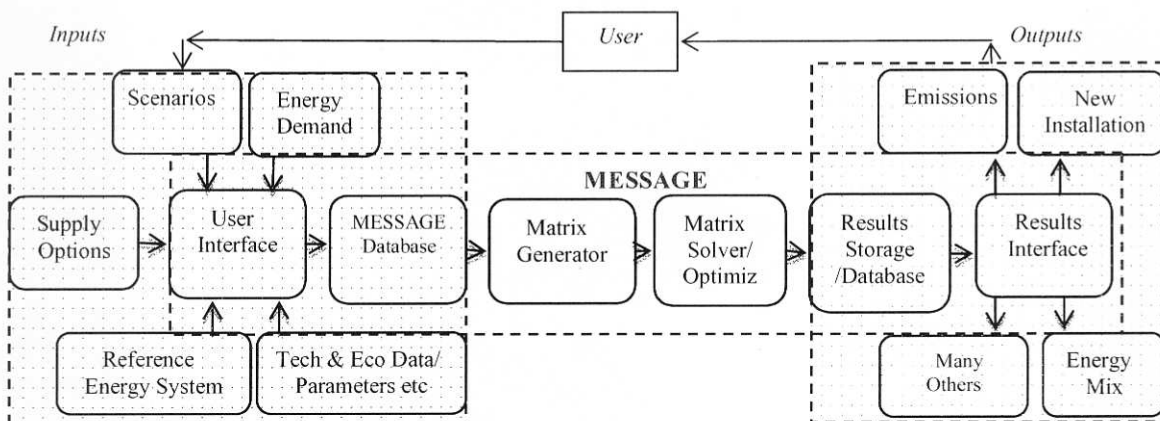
Inputs

User

Outputs

Scenarios

Energy Demand

Emissions

New Installation

MESSAGE

Supply Options

User Interface

MESSAGE Database

Matrix Generator

Matrix Solver/ Optimiz

Results Storage /Database

Results Interface

Reference Energy System

Tech & Eco Data/ Parameters etc

Many Others

Energy Mix